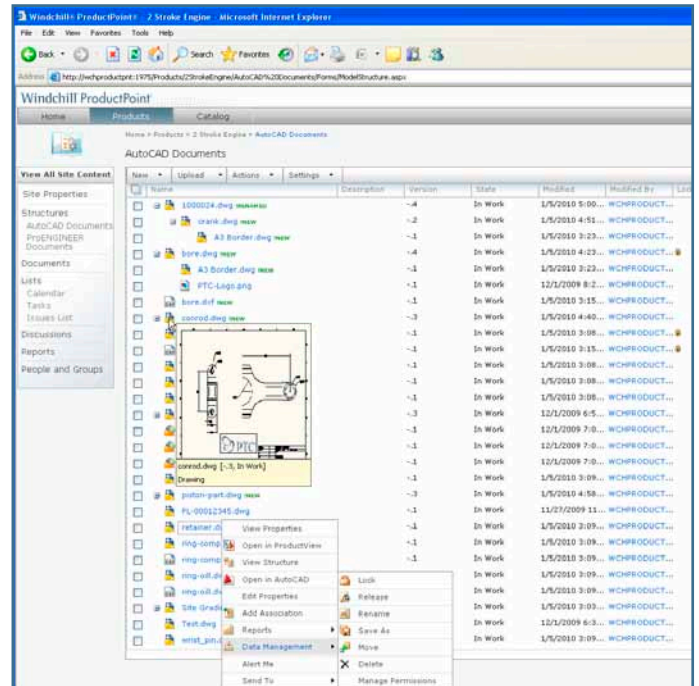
Windchill® ProductPoint® - 2 Stroke Engine - Microsoft Internet Explorer

File Edit View Favorites Tools Help

Back Search Favorites

Address http://wchproductpnt:1975/Products/2StrokeEngine/AutoCAD%20Documents/Forms/ModelStructure.aspx

Windchill ProductPoint

Home Products Catalog

Home > Products > 2 Stroke Engine > AutoCAD Documents

AutoCAD Documents

New Upload Actions Settings

View All Site Content

Site Properties

Structures
AutoCAD Documents
Pro/ENGINEER Documents

Documents

Lists
Calendar
Tasks
Issues List

Discussions

Reports

People and Groups

| | Name | Description | Version | State | Modified | Modified By |
|---|---|---|---|---|---|---|
| | 1000024.dwg NEW | | -.4 | In Work | 1/5/2010 5:00... | WCHPRODUCT... |
| | crank.dwg NEW | | -.2 | In Work | 1/5/2010 4:51... | WCHPRODUCT... |
| | A3 Border.dwg NEW | | -.1 | In Work | 1/5/2010 3:23... | WCHPRODUCT... |
| | bore.dwg NEW | | -.4 | In Work | 1/5/2010 4:23... | WCHPRODUCT... |
| | A3 Border.dwg NEW | | -.1 | In Work | 1/5/2010 3:23... | WCHPRODUCT... |
| | PTC-Logo.png | | -.1 | In Work | 12/1/2009 8:2... | WCHPRODUCT... |
| | bore.dxf NEW | | -.1 | In Work | 1/5/2010 3:15... | WCHPRODUCT... |
| | conrod.dwg NEW | | -.3 | In Work | 1/5/2010 4:40... | WCHPRODUCT... |
| | | | -.1 | In Work | 1/5/2010 3:08... | WCHPRODUCT... |
| | | | -.1 | In Work | 1/5/2010 3:15... | WCHPRODUCT... |
| | | | -.1 | In Work | 1/5/2010 3:08... | WCHPRODUCT... |
| | | | -.1 | In Work | 1/5/2010 3:08... | WCHPRODUCT... |
| | | | -.1 | In Work | 1/5/2010 3:08... | WCHPRODUCT... |
| | | | -.3 | In Work | 12/1/2009 6:5... | WCHPRODUCT... |
| | | | -.1 | In Work | 12/1/2009 7:0... | WCHPRODUCT... |
| | | | -.1 | In Work | 12/1/2009 7:0... | WCHPRODUCT... |
| | | | -.1 | In Work | 12/1/2009 7:0... | WCHPRODUCT... |
| | | | -.1 | In Work | 1/5/2010 3:09... | WCHPRODUCT... |
| | piston-part.dwg NEW | | -.3 | In Work | 1/5/2010 4:58... | WCHPRODUCT... |
| | PL-00012345.dwg | | -.1 | In Work | 11/27/2009 11... | WCHPRODUCT... |
| | retainer.d... | | -.1 | In Work | 1/5/2010 3:09... | WCHPRODUCT... |
| | ring-comp... | | -.1 | In Work | 1/5/2010 3:09... | WCHPRODUCT... |
| | ring-comp... | | -.1 | In Work | 1/5/2010 3:09... | WCHPRODUCT... |
| | ring-oil.d... | | | In Work | 1/5/2010 3:09... | WCHPRODUCT... |
| | ring-oil.d... | | | In Work | 1/5/2010 3:09... | WCHPRODUCT... |
| | Site Gradi... | | | In Work | 1/5/2010 3:03... | WCHPRODUCT... |
| | Test.dwg | | | In Work | 12/1/2009 6:3... | WCHPRODUCT... |
| | wrist_pin.d... | | | In Work | 1/5/2010 3:09... | WCHPRODUCT... |

PTC

conrod.dwg (-.3, In Work)
Drawing

View Properties
Open in ProductView
View Structure
Open in AutoCAD
Edit Properties
Add Association
Reports
Data Management
Alert Me
Send To

Lock
Release
Rename
Save As
Move
Delete
Manage Permissions